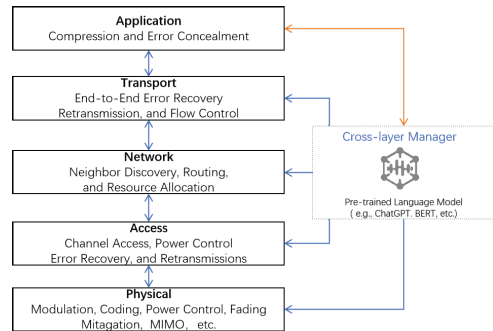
Application
Compression and Error Concealment

Transport
End-to-End Error Recovery
Retransmission, and Flow Control

Network
Neighbor Discovery, Routing,
and Resource Allocation

Access
Channel Access, Power Control
Error Recovery, and Retransmissions

Physical
Modulation, Coding, Power Control, Fading Mitagation, MIMO, etc.

Cross-layer Manager

Pre-trained Language Model
( e.g., ChatGPT, BERT, etc.)